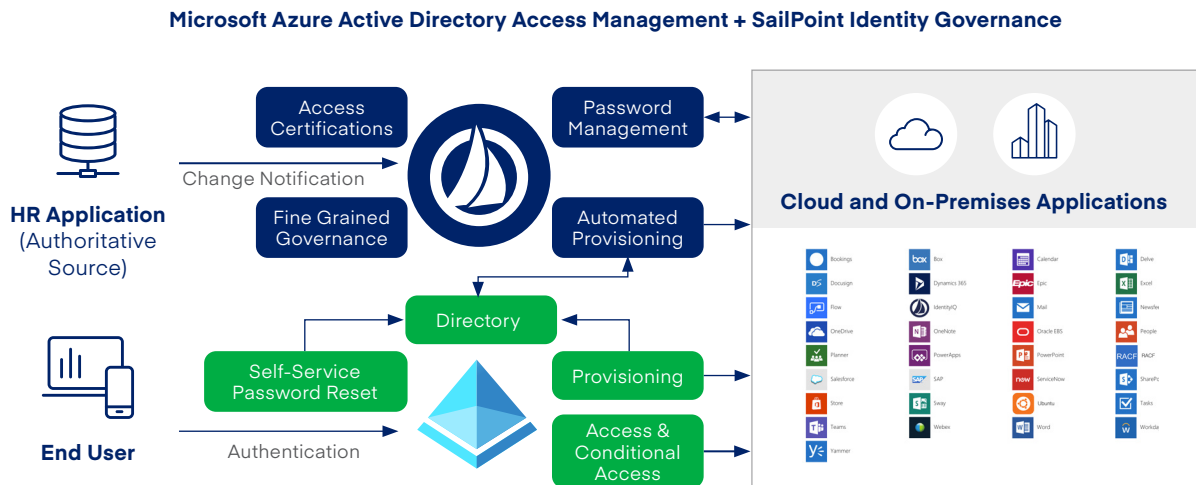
Microsoft Azure Active Directory Access Management + SailPoint Identity Governance

HR Application (Authoritative Source)

Change Notification

Access Certifications

Password Management

Fine Grained Governance

Automated Provisioning

Cloud and On-Premises Applications

Directory

Self-Service Password Reset

Provisioning

Access & Conditional Access

End User

Authentication

Bookings
Docusign
Flow
OneDrive
Planner
Salesforce
Store
Teams
Yammer

Box
Dynamics 365
IdentityIQ
OneNote
PowerApps
SAP
Sway
Webex

Calendar
Epic
Mail
Oracle EBS
PowerPoint
ServiceNow
Ubuntu
Word

Delve
Excel
Newsfe
People
RACF
SharePo
Tasks
Workda